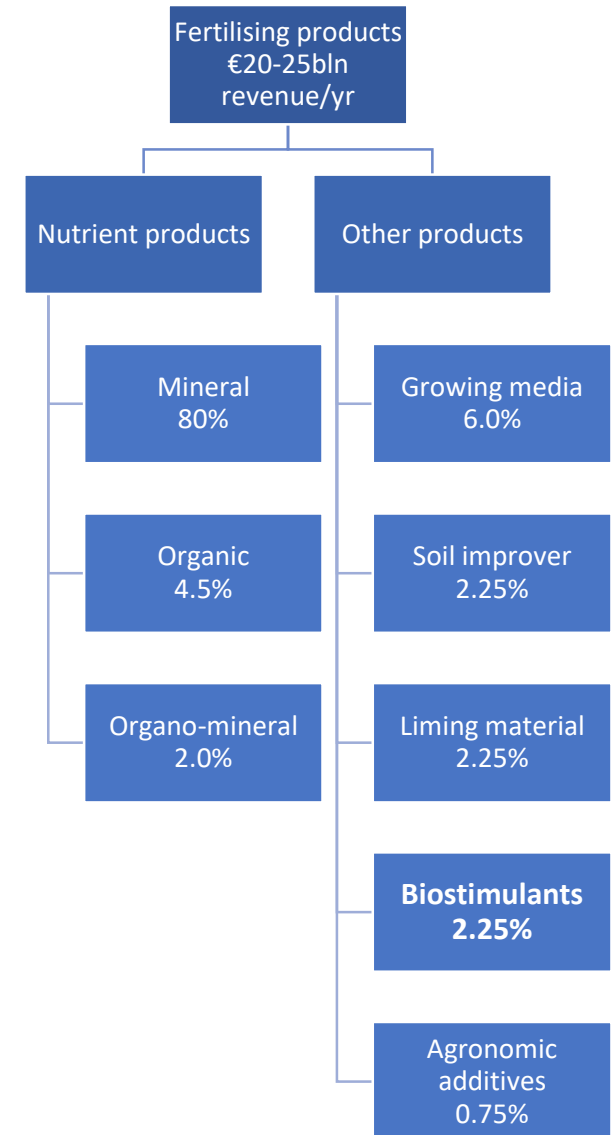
Fertilising products
€20-25bln
revenue/yr

Nutrient products

Mineral
80%

Organic
4.5%

Organo-mineral
2.0%

Other products

Growing media
6.0%

Soil improver
2.25%

Liming material
2.25%

**Biostimulants**
**2.25%**

Agronomic
additives
0.75%